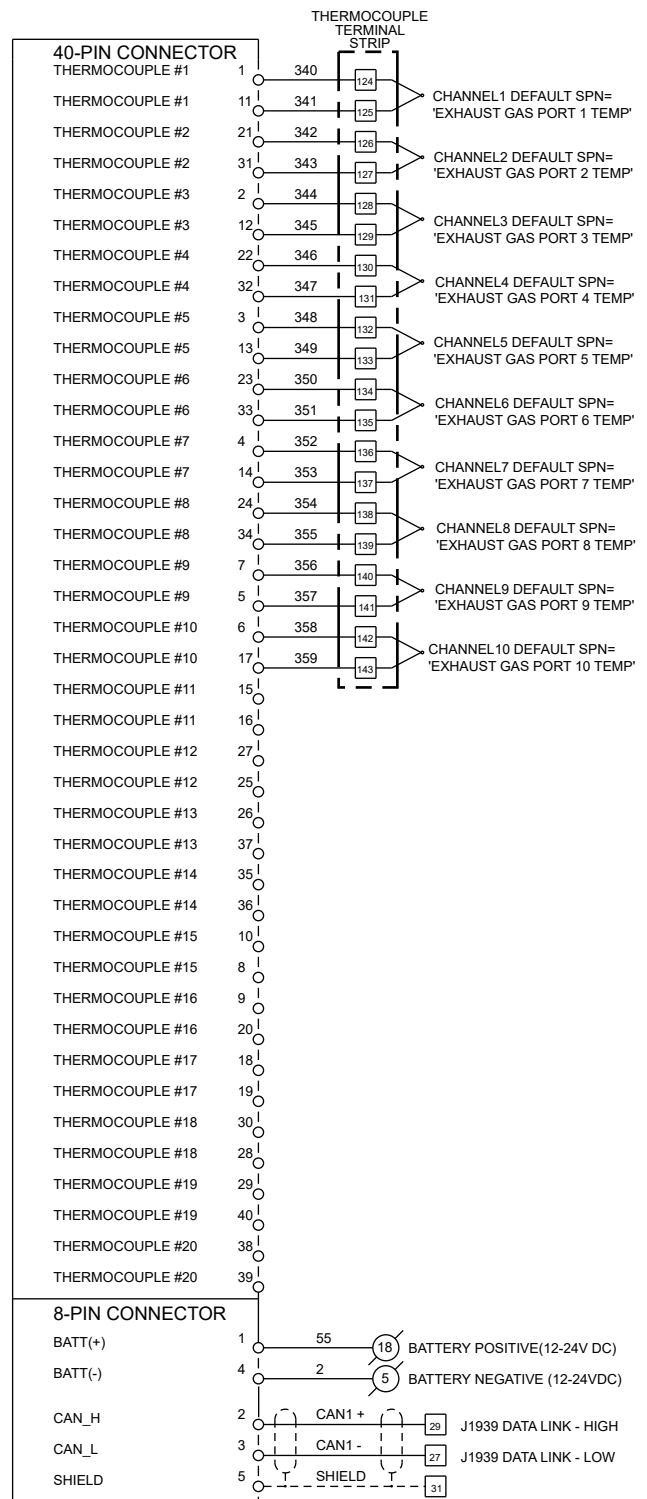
THERMOCOUPLE TERMINAL STRIP

40-PIN CONNECTOR

THERMOCOUPLE #1 1 340 124
THERMOCOUPLE #1 11 341 125
CHANNEL1 DEFAULT SPN= 'EXHAUST GAS PORT 1 TEMP'
THERMOCOUPLE #2 21 342 126
THERMOCOUPLE #2 31 343 127
CHANNEL2 DEFAULT SPN= 'EXHAUST GAS PORT 2 TEMP'
THERMOCOUPLE #3 2 344 128
THERMOCOUPLE #3 12 345 129
CHANNEL3 DEFAULT SPN= 'EXHAUST GAS PORT 3 TEMP'
THERMOCOUPLE #4 22 346 130
THERMOCOUPLE #4 32 347 131
CHANNEL4 DEFAULT SPN= 'EXHAUST GAS PORT 4 TEMP'
THERMOCOUPLE #5 3 348 132
THERMOCOUPLE #5 13 349 133
CHANNEL5 DEFAULT SPN= 'EXHAUST GAS PORT 5 TEMP'
THERMOCOUPLE #6 23 350 134
THERMOCOUPLE #6 33 351 135
CHANNEL6 DEFAULT SPN= 'EXHAUST GAS PORT 6 TEMP'
THERMOCOUPLE #7 4 352 136
THERMOCOUPLE #7 14 353 137
CHANNEL7 DEFAULT SPN= 'EXHAUST GAS PORT 7 TEMP'
THERMOCOUPLE #8 24 354 138
THERMOCOUPLE #8 34 355 139
CHANNEL8 DEFAULT SPN= 'EXHAUST GAS PORT 8 TEMP'
THERMOCOUPLE #9 7 356 140
THERMOCOUPLE #9 5 357 141
CHANNEL9 DEFAULT SPN= 'EXHAUST GAS PORT 9 TEMP'
THERMOCOUPLE #10 6 358 142
THERMOCOUPLE #10 17 359 143
CHANNEL10 DEFAULT SPN= 'EXHAUST GAS PORT 10 TEMP'
THERMOCOUPLE #11 15
THERMOCOUPLE #11 16
THERMOCOUPLE #12 27
THERMOCOUPLE #12 25
THERMOCOUPLE #13 26
THERMOCOUPLE #13 37
THERMOCOUPLE #14 35
THERMOCOUPLE #14 36
THERMOCOUPLE #15 10
THERMOCOUPLE #15 8
THERMOCOUPLE #16 9
THERMOCOUPLE #16 20
THERMOCOUPLE #17 18
THERMOCOUPLE #17 19
THERMOCOUPLE #18 30
THERMOCOUPLE #18 28
THERMOCOUPLE #19 29
THERMOCOUPLE #19 40
THERMOCOUPLE #20 38
THERMOCOUPLE #20 39

8-PIN CONNECTOR
BATT(+) 1 55 18 BATTERY POSITIVE(12-24V DC)
BATT(-) 4 2 5 BATTERY NEGATIVE (12-24VDC)
CAN_H 2 CAN1 + 29 J1939 DATA LINK - HIGH
CAN_L 3 CAN1 - 27 J1939 DATA LINK - LOW
SHIELD 5 SHIELD 31